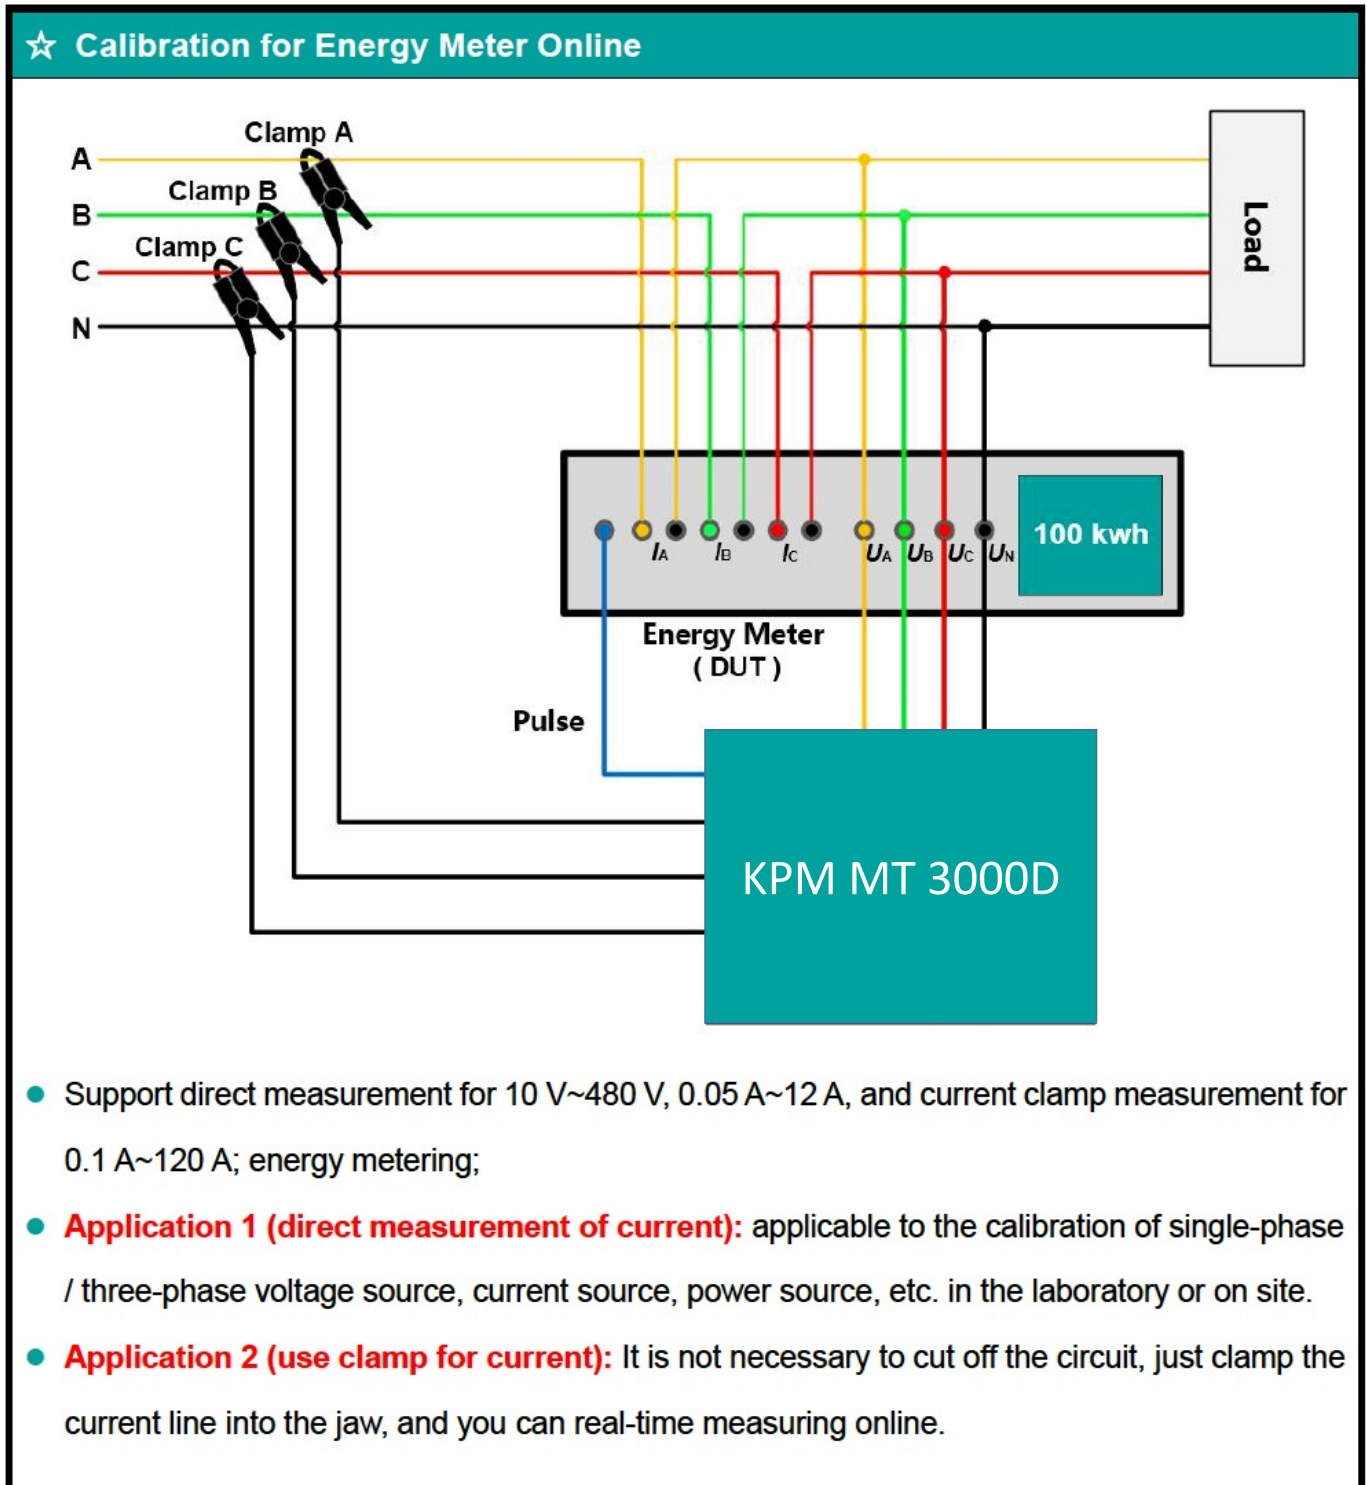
☆ Calibration for Energy Meter Online

Clamp A
Clamp B
Clamp C
A
B
C
N
Load

$I_A$ $I_B$ $I_C$ $U_A$ $U_B$ $U_C$ $U_N$
100 kwh
Energy Meter
( DUT )
Pulse
KPM MT 3000D

Support direct measurement for 10 V~480 V, 0.05 A~12 A, and current clamp measurement for 0.1 A~120 A; energy metering;

Application 1 (direct measurement of current): applicable to the calibration of single-phase / three-phase voltage source, current source, power source, etc. in the laboratory or on site.

Application 2 (use clamp for current): It is not necessary to cut off the circuit, just clamp the current line into the jaw, and you can real-time measuring online.